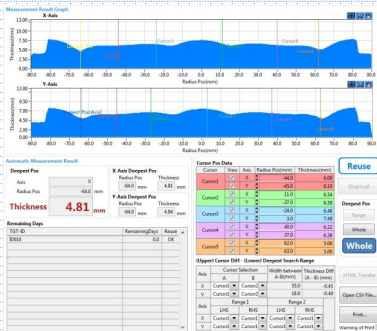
Measurement Result Graph

X-Axis

Thickness(mm)

Cursor1 Cursor2 Cursor3 Cursor4 Cursor5

-90.0 -80.0 -70.0 -60.0 -50.0 -40.0 -30.0 -20.0 -10.0 0.0 10.0 20.0 30.0 40.0 50.0 60.0 70.0 80.0 90.0

Radius Pos(mm)

Y-Axis

Thickness(mm)

DeepestPos(Y-Axis)

-90.0 -80.0 -70.0 -60.0 -50.0 -40.0 -30.0 -20.0 -10.0 0.0 10.0 20.0 30.0 40.0 50.0 60.0 70.0 80.0 90.0

Radius Pos(mm)

Automatic Measurement Result

Deepest Pos

Axis X

Radius Pos -64.0 mm

Thickness 4.81 mm

X-Axis Deepest Pos

Radius Pos Thickness

-64.0 mm 4.81 mm

Y-Axis Deepest Pos

Radius Pos Thickness

-64.0 mm 4.84 mm

Remaining Days

| TGT-ID | RemainingDays | Reuse |
|---|---|---|
| ID010 | 0.0 | OK |

Cursor Pos Data

| Cursor | View | Axis | Radius Pos(mm) | Thickness(mm) |
|---|---|---|---|---|
| Cursor1 | ✓ | X | -44.0 | 8.08 |
| | ✓ | Y | -45.0 | 8.18 |
| Cursor2 | ✓ | X | -14.0 | 6.67 |
| | ✓ | Y | -27.0 | 6.59 |
| Cursor3 | ✓ | X | -3.0 | 6.40 |
| | ✓ | Y | 3.0 | 7.45 |
| Cursor4 | ✓ | X | 48.0 | 8.22 |
| | ✓ | Y | 37.0 | 8.36 |
| Cursor5 | ✓ | X | 62.0 | 5.68 |
| | ✓ | Y | 63.0 | 5.00 |

(Upper) Cursor Diff - (Lower) Deepest Search Range

| | Cursor Selection A | B | Width between A-B(mm) | Thickness Diff (A - B) (mm) |
|---|---|---|---|---|
| X | Cursor1 | Cursor3 | 55.0 | -0.45 |
| Y | Cursor2 | Cursor3 | 18.0 | -0.49 |

| | Range 1 LHS | RHS | Range 2 LHS | RHS |
|---|---|---|---|---|
| X | Cursor1 | Cursor2 | Cursor4 | Cursor5 |
| Y | Cursor1 | Cursor2 | Cursor4 | Cursor5 |

Reuse

Disposal

Deepest Pos

Range

Whole

HTML Transfer

Open CSV File...

Print...

Warning of Mint